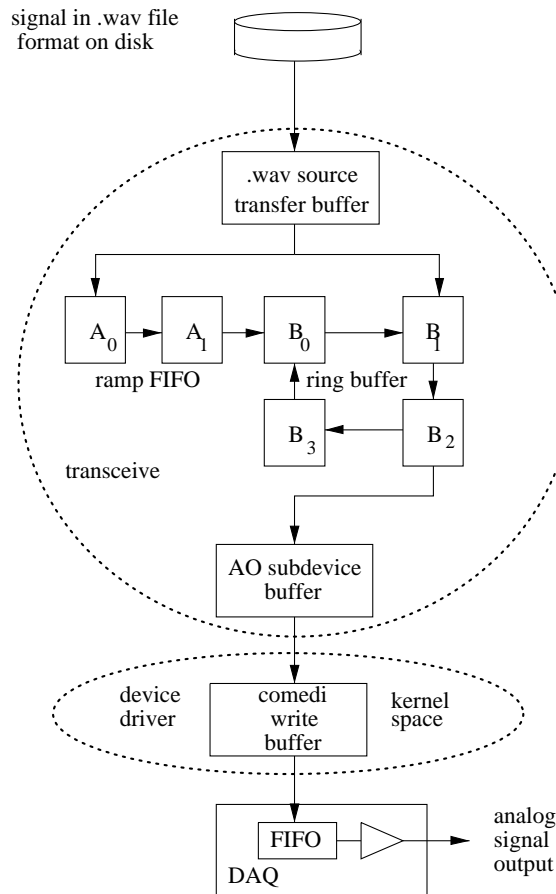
signal in .wav file format on disk

.wav source transfer buffer

$A_0$

$A_1$

$B_0$

$B_1$

ramp FIFO

ring buffer

$B_3$

$B_2$

transceive

AO subdevice buffer

device driver

comedi write buffer

kernel space

FIFO

DAQ

analog signal output